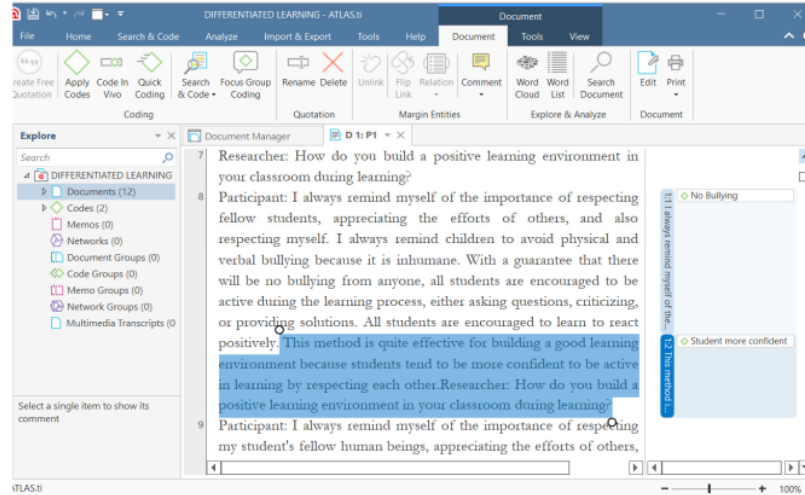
DIFFERENTIATED LEARNING - ATLAS.ti

Document

File Home Search & Code Analyze Import & Export Tools Help Document Tools View

reate Free Quotation Apply Codes Code In Vivo Quick Coding Search & Code Focus Group Coding Rename Delete Unlink Flip Link Relation Comment Word Cloud Word List Search Document Edit Print

Coding Quotation Margin Entities Explore & Analyze Document

Explore

Search

DIFFERENTIATED LEARNING
Documents (12)
Codes (2)
Memos (0)
Networks (0)
Document Groups (0)
Code Groups (0)
Memo Groups (0)
Network Groups (0)
Multimedia Transcripts (0

Select a single item to show its comment

Document Manager D 1: P1

7 Researcher: How do you build a positive learning environment in your classroom during learning?

8 Participant: I always remind myself of the importance of respecting fellow students, appreciating the efforts of others, and also respecting myself. I always remind children to avoid physical and verbal bullying because it is inhumane. With a guarantee that there will be no bullying from anyone, all students are encouraged to be active during the learning process, either asking questions, criticizing, or providing solutions. All students are encouraged to learn to react positively. This method is quite effective for building a good learning environment because students tend to be more confident to be active in learning by respecting each other.Researcher: How do you build a positive learning environment in your classroom during learning?

9 Participant: I always remind myself of the importance of respecting my student's fellow human beings, appreciating the efforts of others,

1:1 I always remind myself of the...
No Bullying
1:2 This method ...
Student more confident

ATLAS.ti 100%